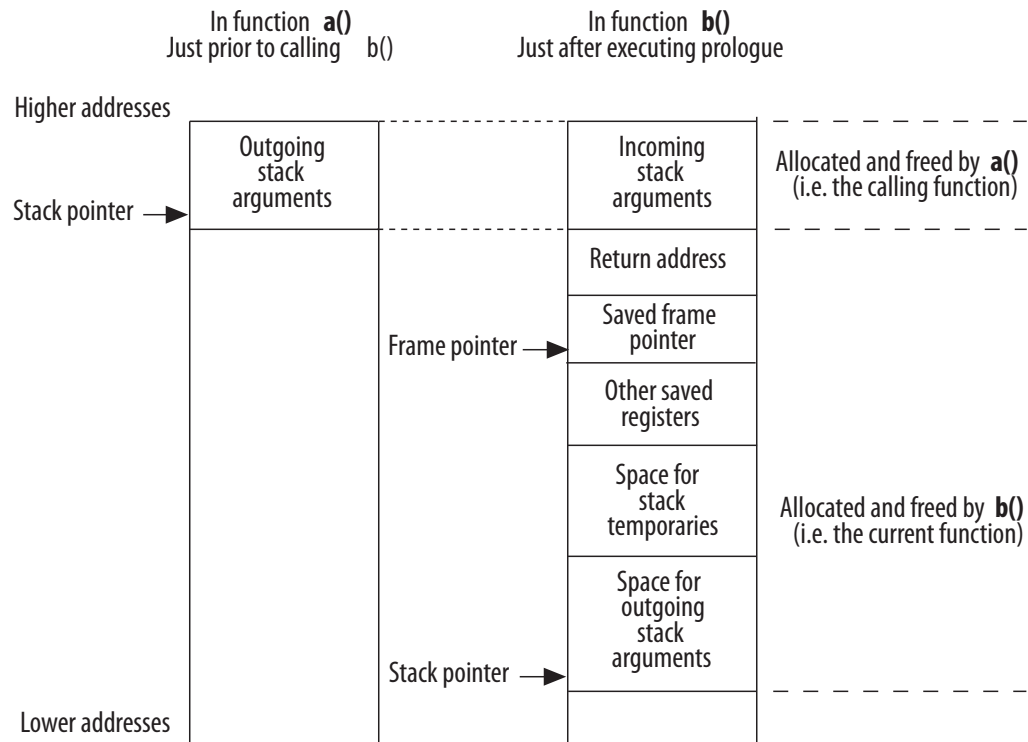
In function **a()**
Just prior to calling b()

In function **b()**
Just after executing prologue

Higher addresses

Outgoing stack arguments

Stack pointer

Incoming stack arguments

Allocated and freed by **a()** (i.e. the calling function)

Return address

Frame pointer

Saved frame pointer

Other saved registers

Space for stack temporaries

Allocated and freed by **b()** (i.e. the current function)

Space for outgoing stack arguments

Stack pointer

Lower addresses